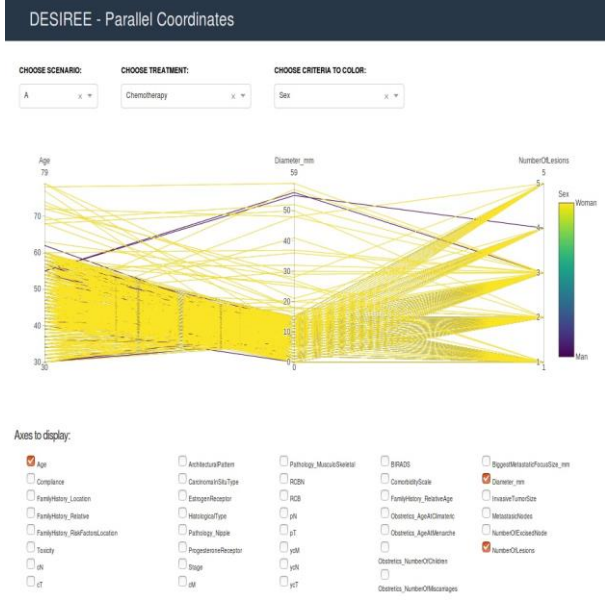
DESIREE - Parallel Coordinates

CHOOSE SCENARIO:
A

CHOOSE TREATMENT:
Chemotherapy

CHOOSE CRITERIA TO COLOR:
Sex

Age
79
70
60
50
40
30
30

Diameter_mm
59
50
40
30
20
10
0

NumberOfLesions
5
4
3
2
1
1

Sex
Woman
Man

Axes to display:

Age
Compliance
FamilyHistory_Location
FamilyHistory_Relative
FamilyHistory_RiskFactorsLocation
Toxicity
cN
cT

ArchitecturalPattern
CarcinomaInSituType
EstrogenReceptor
HistologicalType
Pathology_Nipple
ProgesteroneReceptor
Stage
cM

Pathology_MusculoSkeletal
RCBN
RCB
pN
pT
ycM
ycN
ycT

BIRADS
ComorbidityScale
FamilyHistory_RelativeAge
Obstetrics_AgeAtClimateric
Obstetrics_AgeAtMenarche
Obstetrics_NumberOfChildren
Obstetrics_NumberOfMiscarriages

BiggestMetastaticFocusSize_mm
Diameter_mm
InvasiveTumorSize
MetastasicNodes
NumberOfExcisedNode
NumberOfLesions